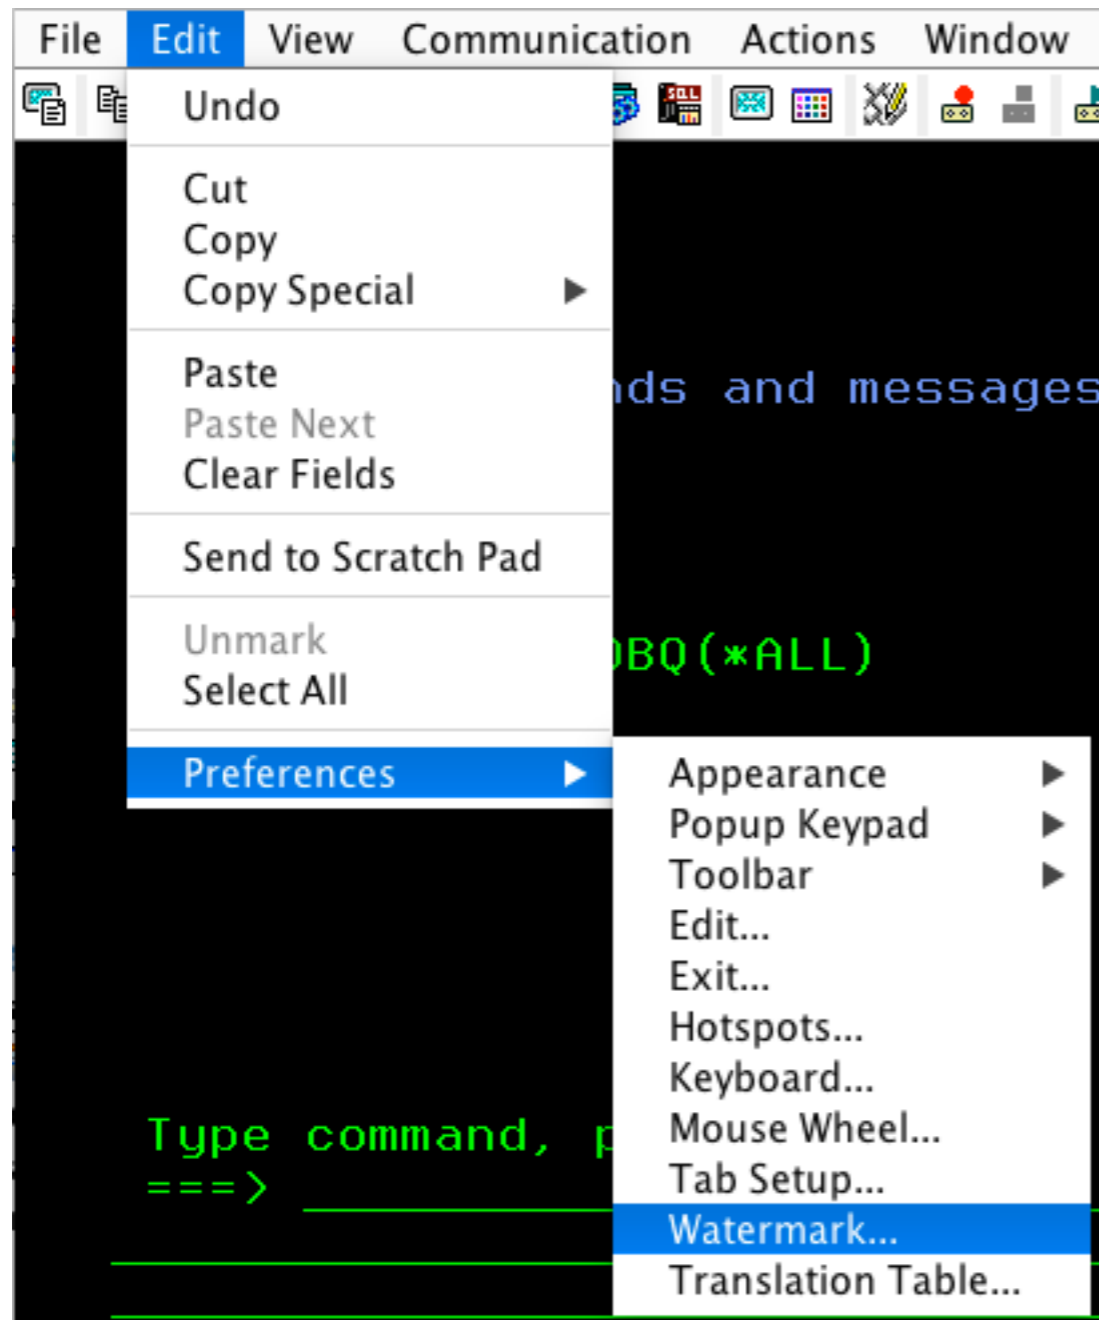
File Edit View Communication Actions Window

Undo

Cut
Copy
Copy Special

Paste
Paste Next
Clear Fields

Send to Scratch Pad

Unmark
Select All

Preferences

Appearance
Popup Keypad
Toolbar
Edit...
Exit...
Hotspots...
Keyboard...
Mouse Wheel...
Tab Setup...
Watermark...
Translation Table...

nds and messages

BQ(*ALL)

Type command, p
===>